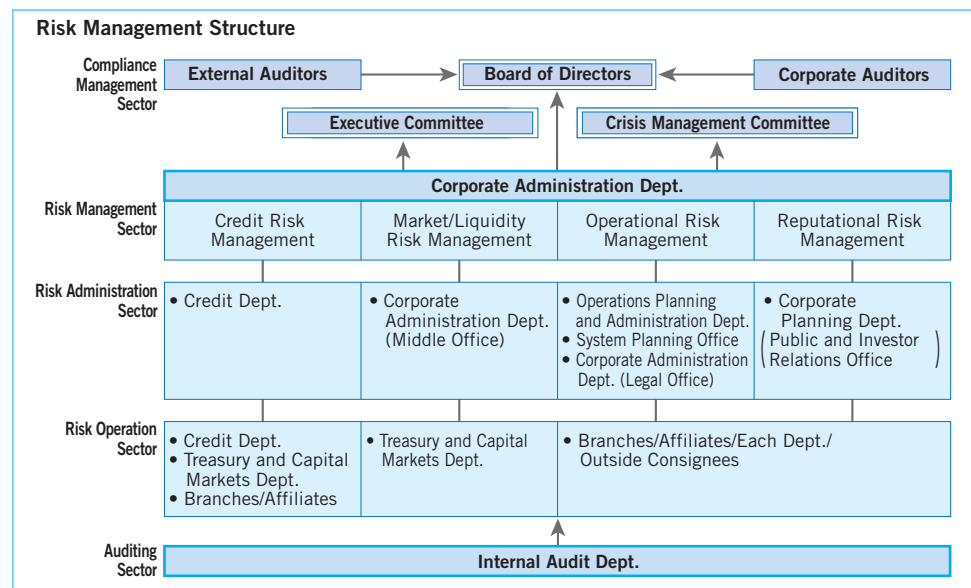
Risk Management Structure

Compliance Management Sector

External Auditors

Board of Directors

Corporate Auditors

Executive Committee

Crisis Management Committee

Corporate Administration Dept.

Risk Management Sector

Credit Risk Management

Market/Liquidity Risk Management

Operational Risk Management

Reputational Risk Management

Risk Administration Sector

• Credit Dept.

• Corporate Administration Dept. (Middle Office)

• Operations Planning and Administration Dept.
• System Planning Office
• Corporate Administration Dept. (Legal Office)

• Corporate Planning Dept. (Public and Investor Relations Office)

Risk Operation Sector

• Credit Dept.
• Treasury and Capital Markets Dept.
• Branches/Affiliates

• Treasury and Capital Markets Dept.

• Branches/Affiliates/Each Dept./ Outside Consignees

Auditing Sector

Internal Audit Dept.